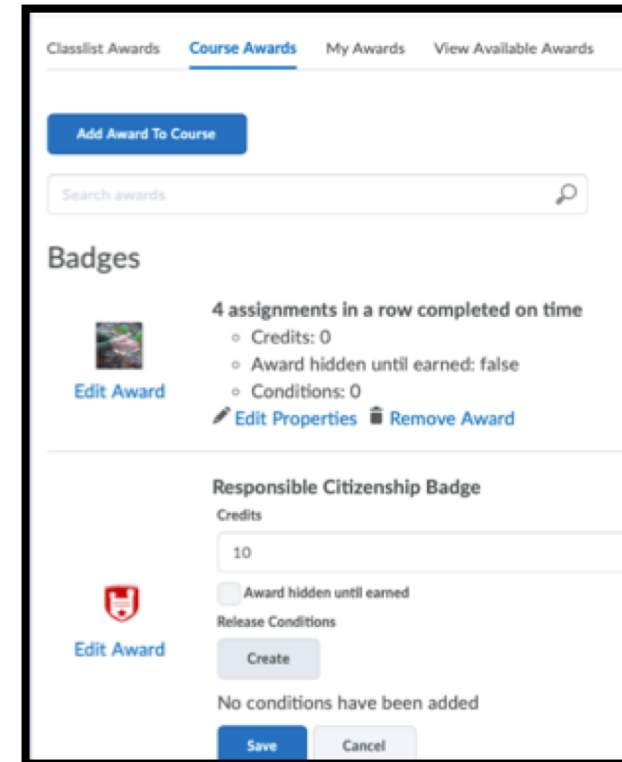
Classlist Awards Course Awards My Awards View Available Awards

Add Award To Course

Search awards

Badges

4 assignments in a row completed on time

- Credits: 0
- Award hidden until earned: false
- Conditions: 0

Edit Award

Edit Properties Remove Award

Responsible Citizenship Badge

Credits

10

Award hidden until earned

Release Conditions

Create

Edit Award

No conditions have been added

Save Cancel